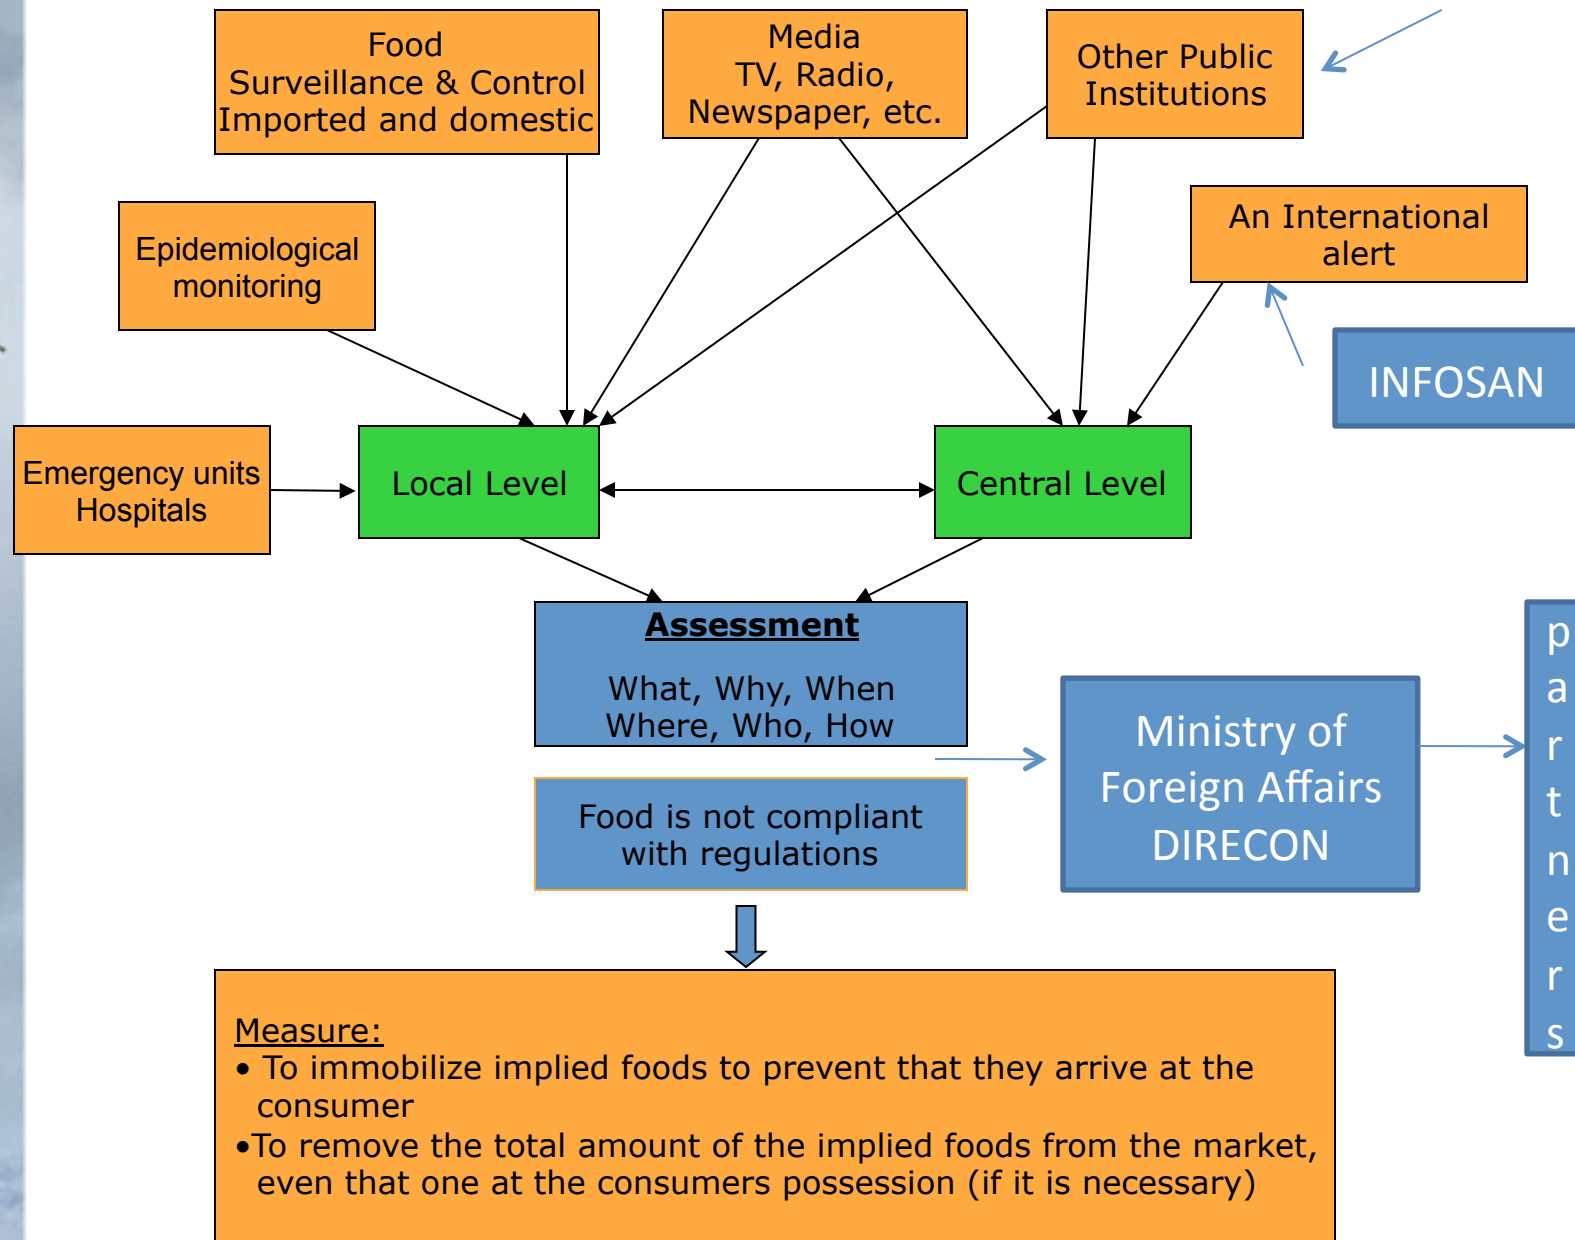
Food
Surveillance & Control
Imported and domestic

Media
TV, Radio,
Newspaper, etc.

Other Public
Institutions

An International
alert

Epidemiological
monitoring

INFOSAN

Emergency units
Hospitals

Local Level

Central Level

Assessment

What, Why, When
Where, Who, How

Ministry of
Foreign Affairs
DIRECON

partners

Food is not compliant
with regulations

Measure:
• To immobilize implied foods to prevent that they arrive at the consumer
•To remove the total amount of the implied foods from the market, even that one at the consumers possession (if it is necessary)